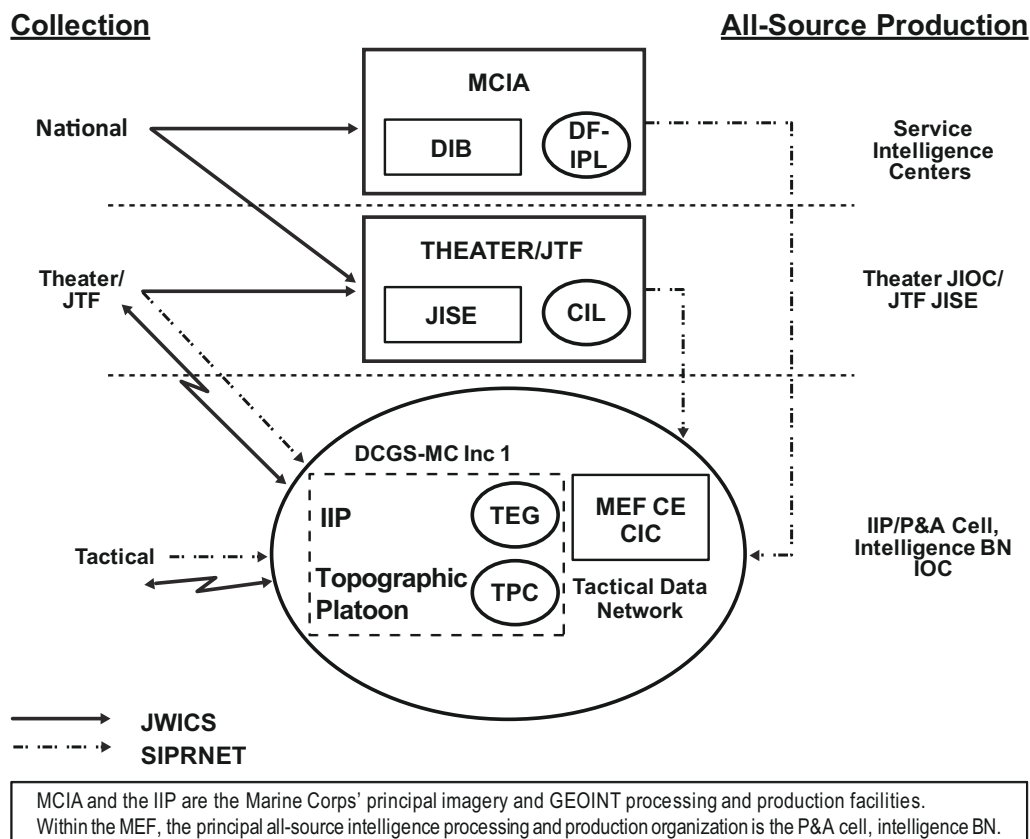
Collection

All-Source Production

MCIA

National

DIB

DF-IPL

Service Intelligence Centers

THEATER/JTF

Theater/JTF

JISE

CIL

Theater JIOC/ JTF JISE

DCGS-MC Inc 1

IIP

TEG

MEF CE CIC

Tactical

Topographic Platoon

TPC

Tactical Data Network

IIP/P&A Cell, Intelligence BN IOC

JWICS

SIPRNET

MCIA and the IIP are the Marine Corps' principal imagery and GEOINT processing and production facilities. Within the MEF, the principal all-source intelligence processing and production organization is the P&A cell, intelligence BN.